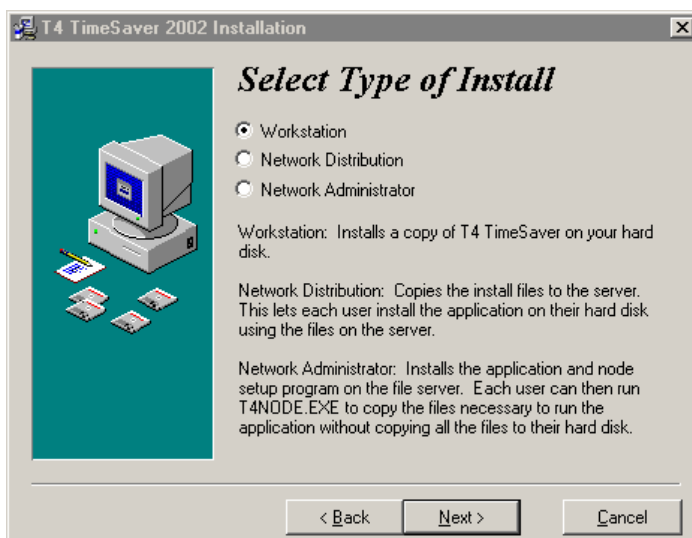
T4 TimeSaver 2002 Installation

Select Type of Install

Workstation

Network Distribution

Network Administrator

Workstation: Installs a copy of T4 TimeSaver on your hard disk.

Network Distribution: Copies the install files to the server. This lets each user install the application on their hard disk using the files on the server.

Network Administrator: Installs the application and node setup program on the file server. Each user can then run T4NODE.EXE to copy the files necessary to run the application without copying all the files to their hard disk.

< Back

Next >

Cancel